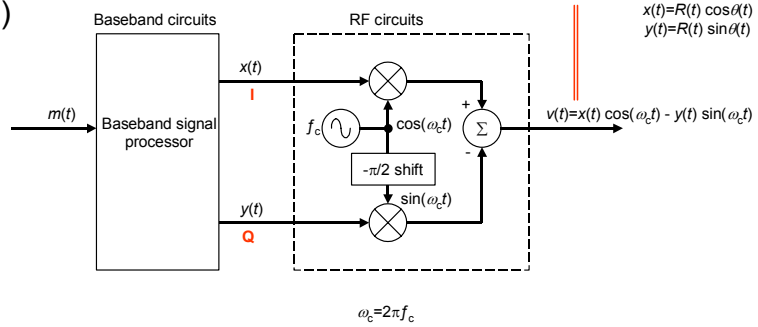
)

$x(t)=R(t)\cos\theta(t)$
$y(t)=R(t)\sin\theta(t)$

Baseband circuits

RF circuits

$x(t)$

I

$m(t)$

Baseband signal processor

$f_c$

$\cos(\omega_c t)$

+

$\Sigma$

-

$v(t)=x(t)\cos(\omega_c t) - y(t)\sin(\omega_c t)$

$-\pi/2$ shift

$\sin(\omega_c t)$

$y(t)$

Q

$\omega_c=2\pi f_c$